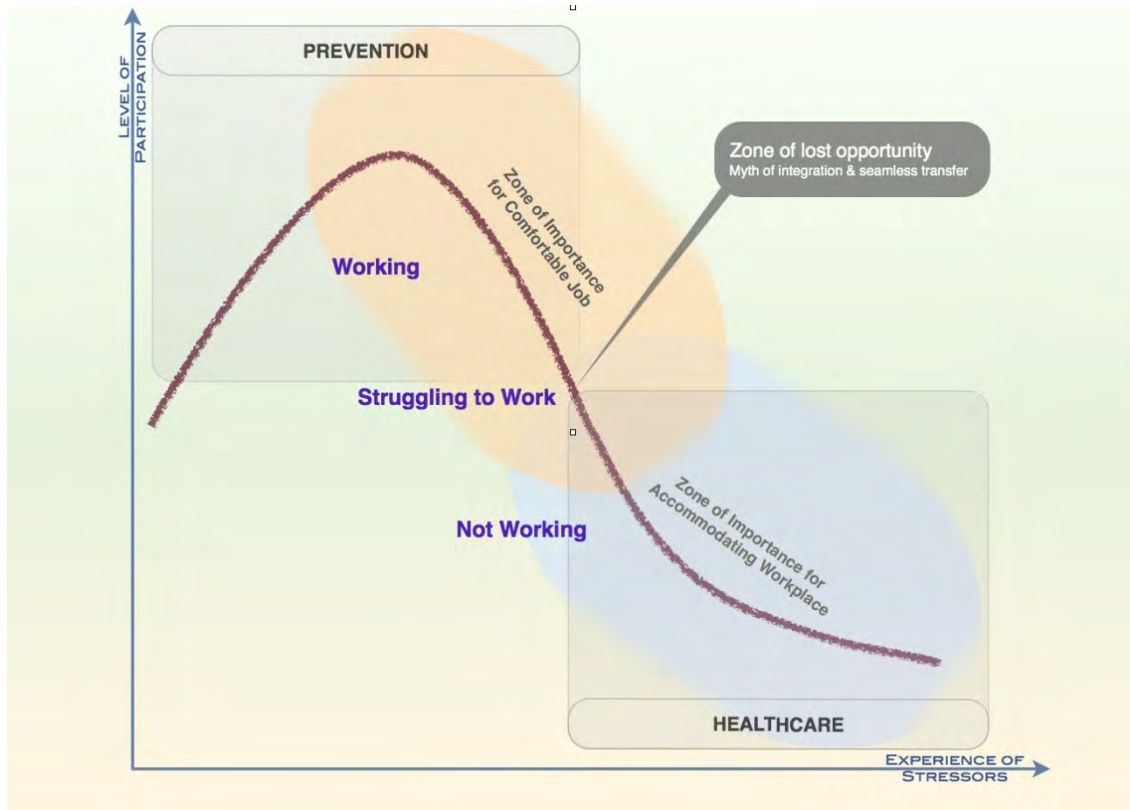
LEVEL OF PARTICIPATION

PREVENTION

Zone of lost opportunity
Myth of integration & seamless transfer

Zone of Importance for Comfortable Job

Working

Struggling to Work

Not Working

Zone of Importance for Accommodating Workplace

HEALTHCARE

EXPERIENCE OF STRESSORS